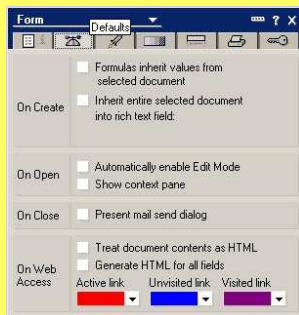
Form
Defaults
? X

On Create
Formulas inherit values from selected document
Inherit entire selected document into rich text field:

On Open
Automatically enable Edit Mode
Show context pane

On Close
Present mail send dialog

On Web Access
Treat document contents as HTML
Generate HTML for all fields
Active link
Unvisited link
Visited link